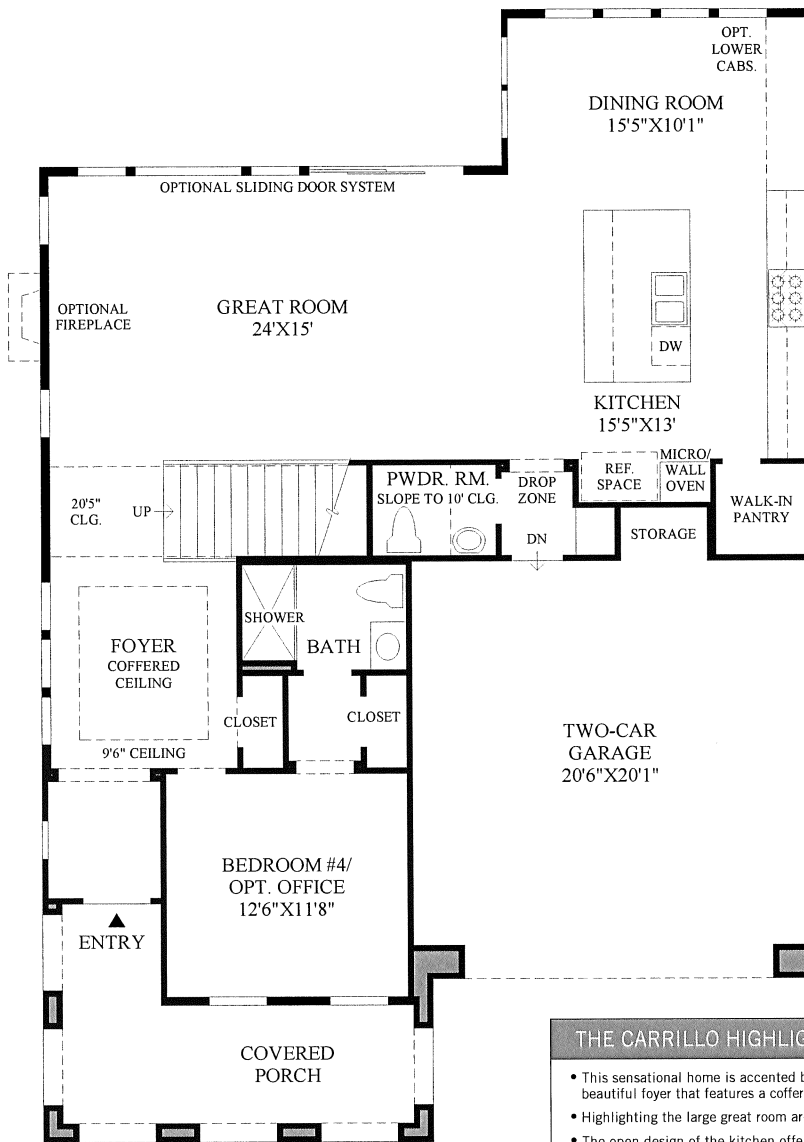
OPT. LOWER CABS.

DINING ROOM
15'5"X10'1"

OPTIONAL SLIDING DOOR SYSTEM

OPTIONAL FIREPLACE

GREAT ROOM
24'X15'

DW

KITCHEN
15'5"X13'

20'5" CLG.

UP

PWDR. RM.
SLOPE TO 10' CLG.

DROP ZONE

DN

REF. SPACE

MICRO/ WALL OVEN

STORAGE

WALK-IN PANTRY

SHOWER

BATH

FOYER
COFFERED CEILING

CLOSET

CLOSET

9'6" CEILING

TWO-CAR
GARAGE
20'6"X20'1"

BEDROOM #4/
OPT. OFFICE
12'6"X11'8"

ENTRY

COVERED PORCH

THE CARRILLO HIGHLIG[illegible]

• This sensational home is accented b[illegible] beautiful foyer that features a coffer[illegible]

• Highlighting the large great room ar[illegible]

• The open design of the kitchen offe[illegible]